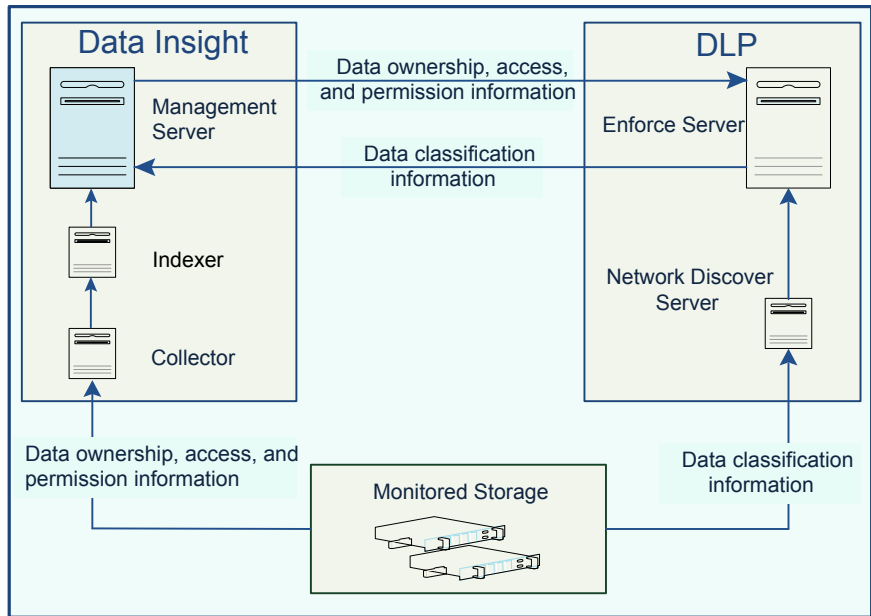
Data Insight

Management Server

Indexer

Collector

DLP

Enforce Server

Network Discover Server

Data ownership, access, and permission information

Data classification information

Data ownership, access, and permission information

Monitored Storage

Data classification information